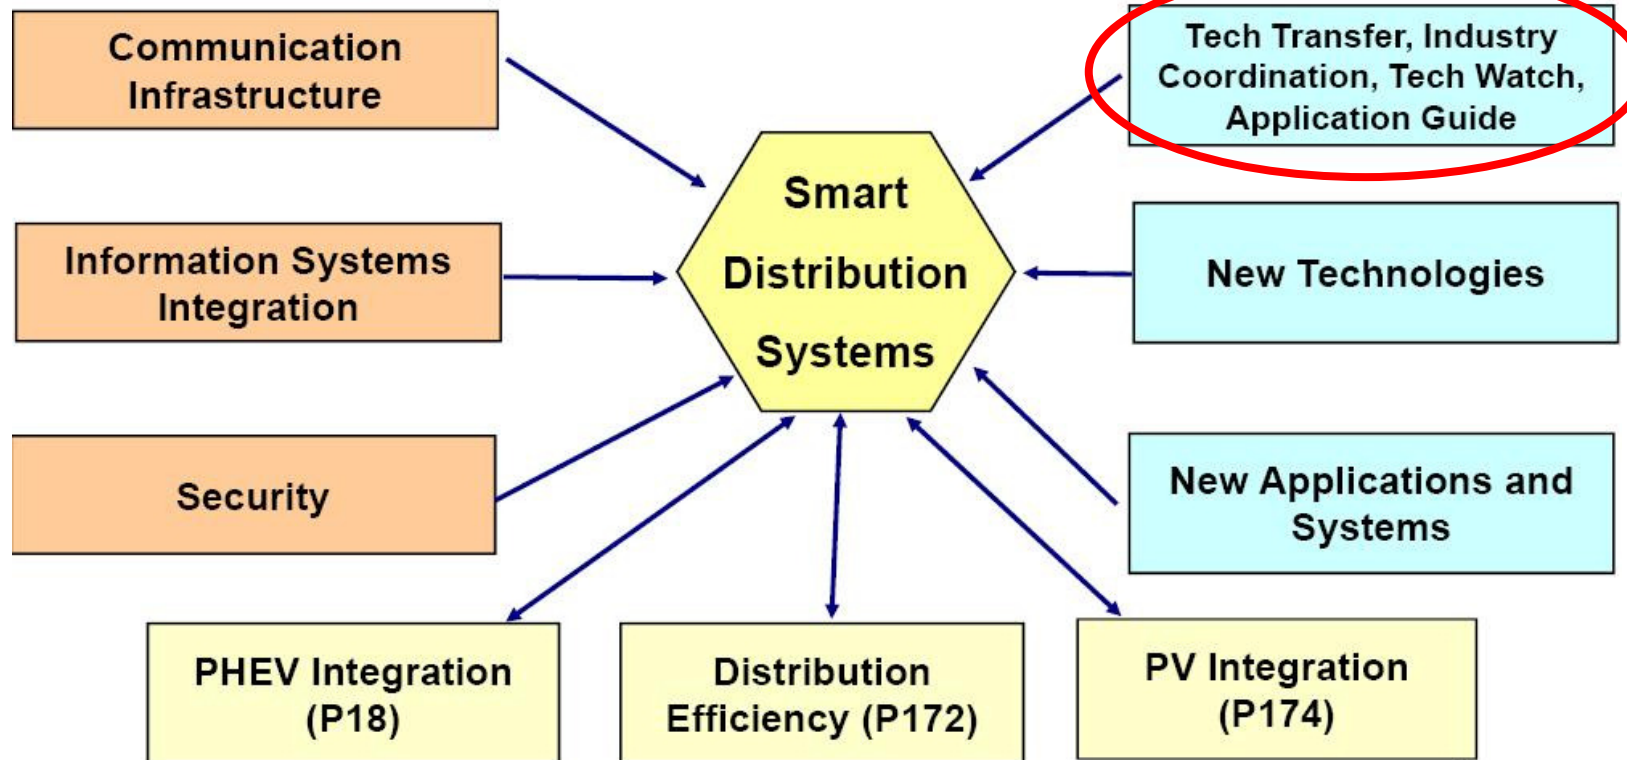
Communication Infrastructure

Tech Transfer, Industry Coordination, Tech Watch, Application Guide

Smart Distribution Systems

Information Systems Integration

New Technologies

Security

New Applications and Systems

PHEV Integration (P18)

Distribution Efficiency (P172)

PV Integration (P174)